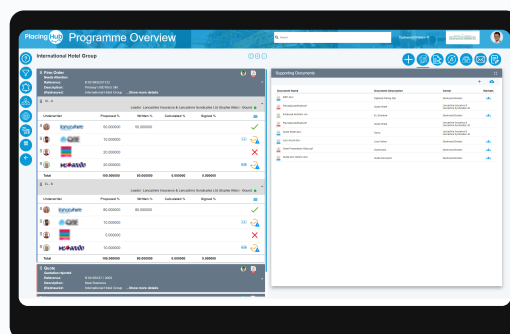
Placing Hub Programme Overview

Search

International Hotel Group

Firm Order

Needs Attention

Reference:

Description:

(Re)insurer: International Hotel Group ...Show more details

Leader: Lancashire Insurance & Lancashire Syndicates Ltd (Snyder Allen - Ground)

| Underwriter | Proposed % | Written % | Calculated % | Signed % |
|---|---|---|---|---|
| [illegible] | 50.000000 | 50.000000 | | |
| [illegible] | 10.000000 | | | |
| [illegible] | 10.000000 | | | |
| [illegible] | 10.000000 | | | |
| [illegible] | 10.000000 | | | |
| Total | 100.000000 | 50.000000 | 0.000000 | 0.000000 |

Leader: Lancashire Insurance & Lancashire Syndicates Ltd (Snyder Allen - Ground)

| Underwriter | Proposed % | Written % | Calculated % | Signed % |
|---|---|---|---|---|
| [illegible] | 50.000000 | | | |
| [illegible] | 10.000000 | | | |
| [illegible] | 10.000000 | | | |
| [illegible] | 10.000000 | | | |
| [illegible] | 10.000000 | | | |
| Total | 100.000000 | 0.000000 | 0.000000 | 0.000000 |

Quote

Reference:

Description:

(Re)insurer: International Hotel Group ...Show more details

Supporting Documents

| Document Name | Document Description | Owner | Actions |
|---|---|---|---|
| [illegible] | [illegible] | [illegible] | |
| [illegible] | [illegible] | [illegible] | |
| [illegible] | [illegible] | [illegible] | |
| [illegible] | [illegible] | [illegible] | |
| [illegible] | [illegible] | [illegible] | |
| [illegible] | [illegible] | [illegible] | |
| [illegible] | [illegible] | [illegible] | |
| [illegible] | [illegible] | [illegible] | |